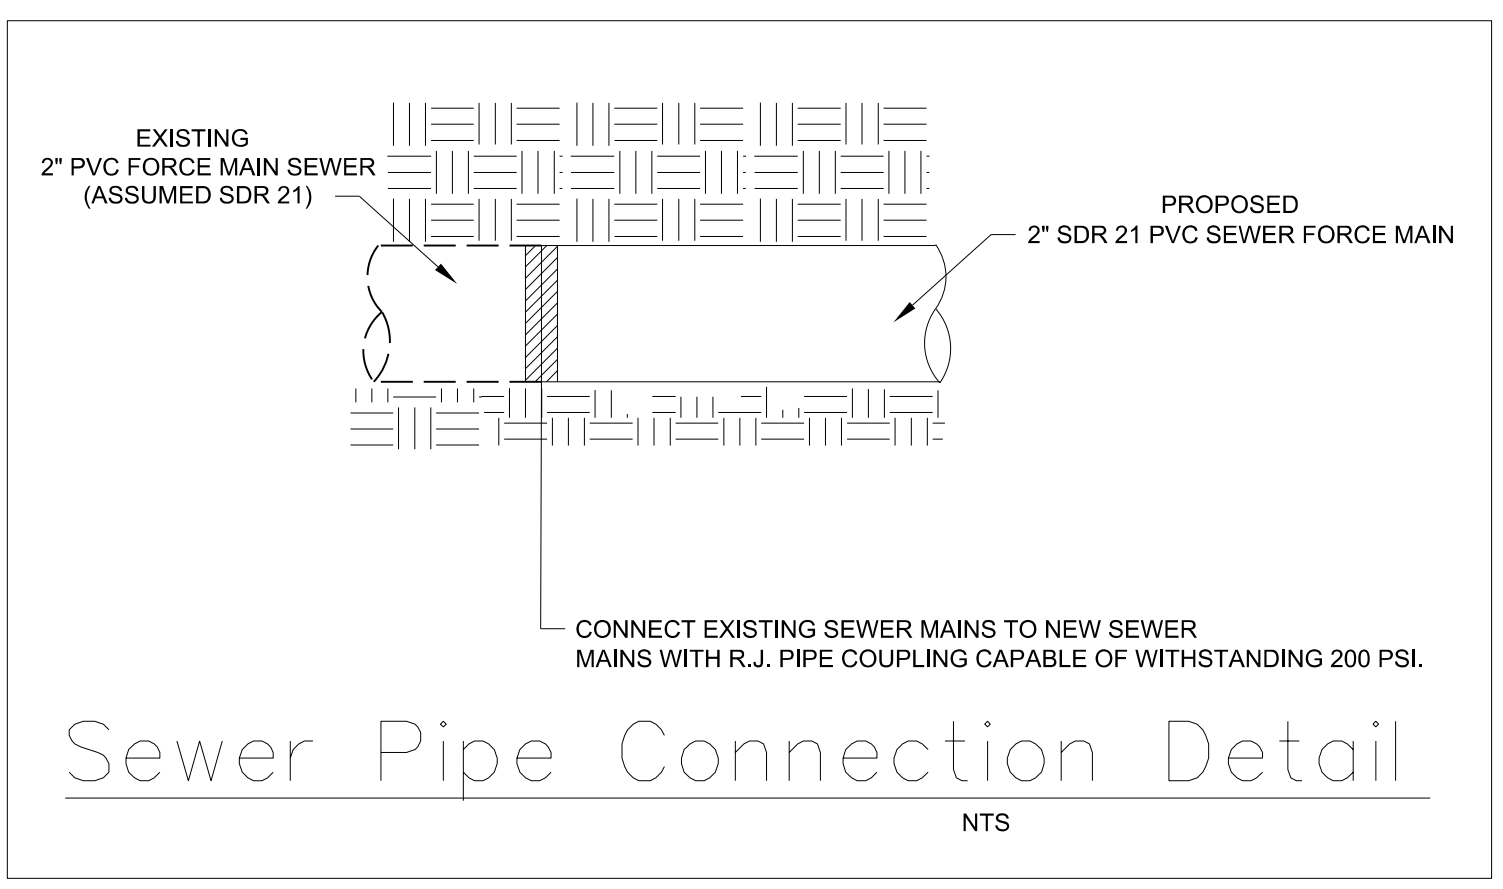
EXISTING
2" PVC FORCE MAIN SEWER
(ASSUMED SDR 21)

PROPOSED
2" SDR 21 PVC SEWER FORCE MAIN

CONNECT EXISTING SEWER MAINS TO NEW SEWER MAINS WITH R.J. PIPE COUPLING CAPABLE OF WITHSTANDING 200 PSI.

Sewer Pipe Connection Detail

NTS